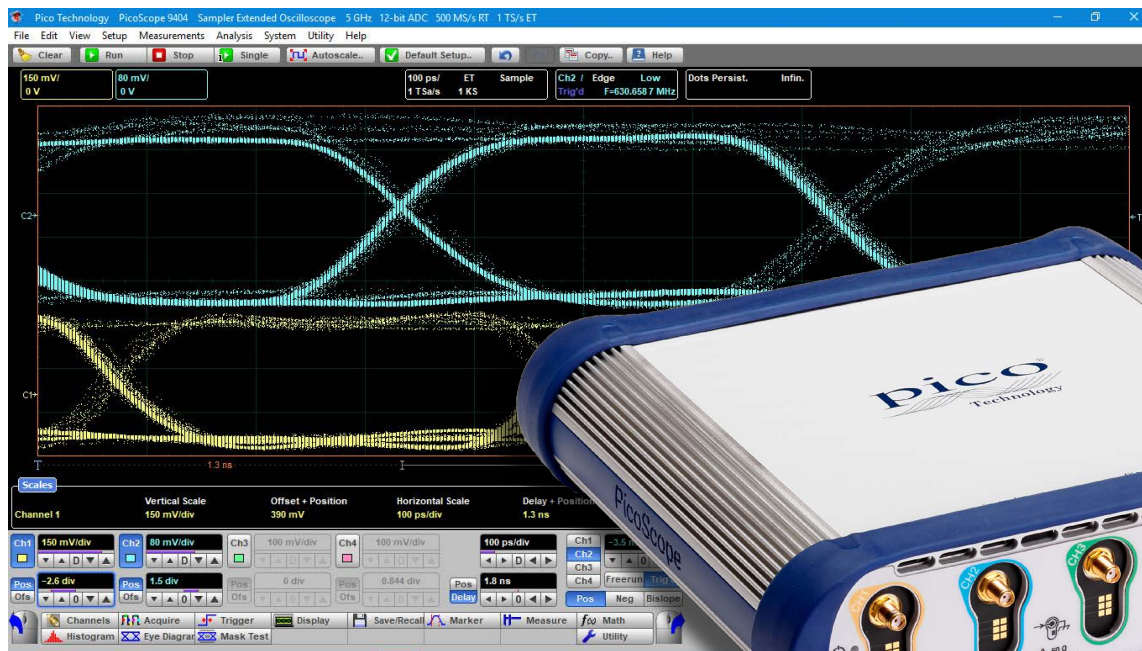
Pico Technology PicoScope 9404 Sampler Extended Oscilloscope 5 GHz 12-bit ADC 500 MS/s RT 1 TS/s ET

File Edit View Setup Measurements Analysis System Utility Help

Clear Run Stop Single Autoscale.. Default Setup.. Copy.. Help

150 mV/ 0 V

80 mV/ 0 V

100 ps/ ET Sample 1 TSa/s 1 KS

Ch2 / Edge Low Trig'd F=630.6587 MHz

Dots Persist. Infin.

C2

C1

1.3 ns

Scales

Channel 1

Vertical Scale 150 mV/div

Offset + Position 390 mV

Horizontal Scale 100 ps/div

Delay + Position 1.3 ns

Ch1 150 mV/div

Ch2 80 mV/div

Ch3 100 mV/div

Ch4 100 mV/div

100 ps/div

Ch1 Ch2 Ch3 Ch4

-3.5

Pos Ofs -2.6 div

Pos Ofs 1.5 div

Pos Ofs 0 div

Pos Ofs 0.844 div

Pos Delay 1.8 ns

Freerun Trig

Pos Neg Bislope

Channels Acquire Trigger Display Save/Recall Marker Measure Math

Histogram Eye Diagram Mask Test Utility

pico Technology

PicoScope

CH1 CH2 CH3